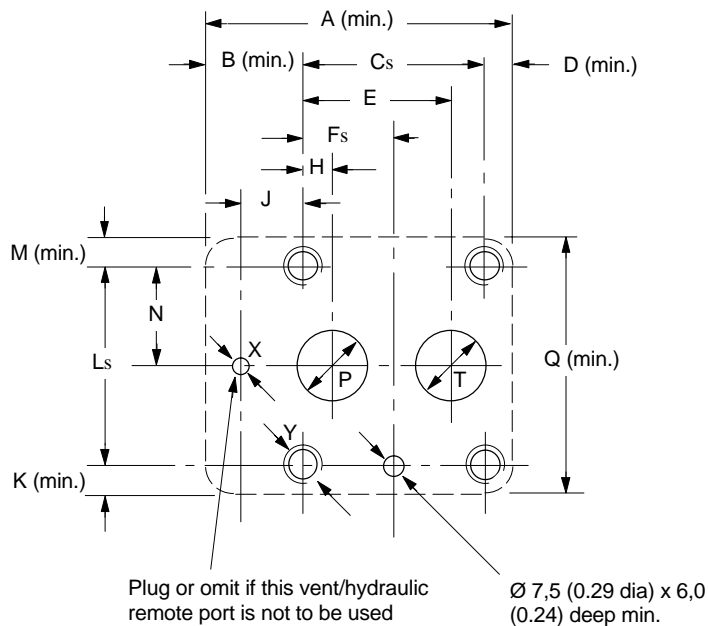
A (min.)

B (min.)

Cs

D (min.)

E

Fs

H

J

M (min.)

N

Ls

X

P

T

Q (min.)

Y

K (min.)

Plug or omit if this vent/hydraulic remote port is not to be used

Ø 7,5 (0.29 dia) x 6,0 (0.24) deep min.